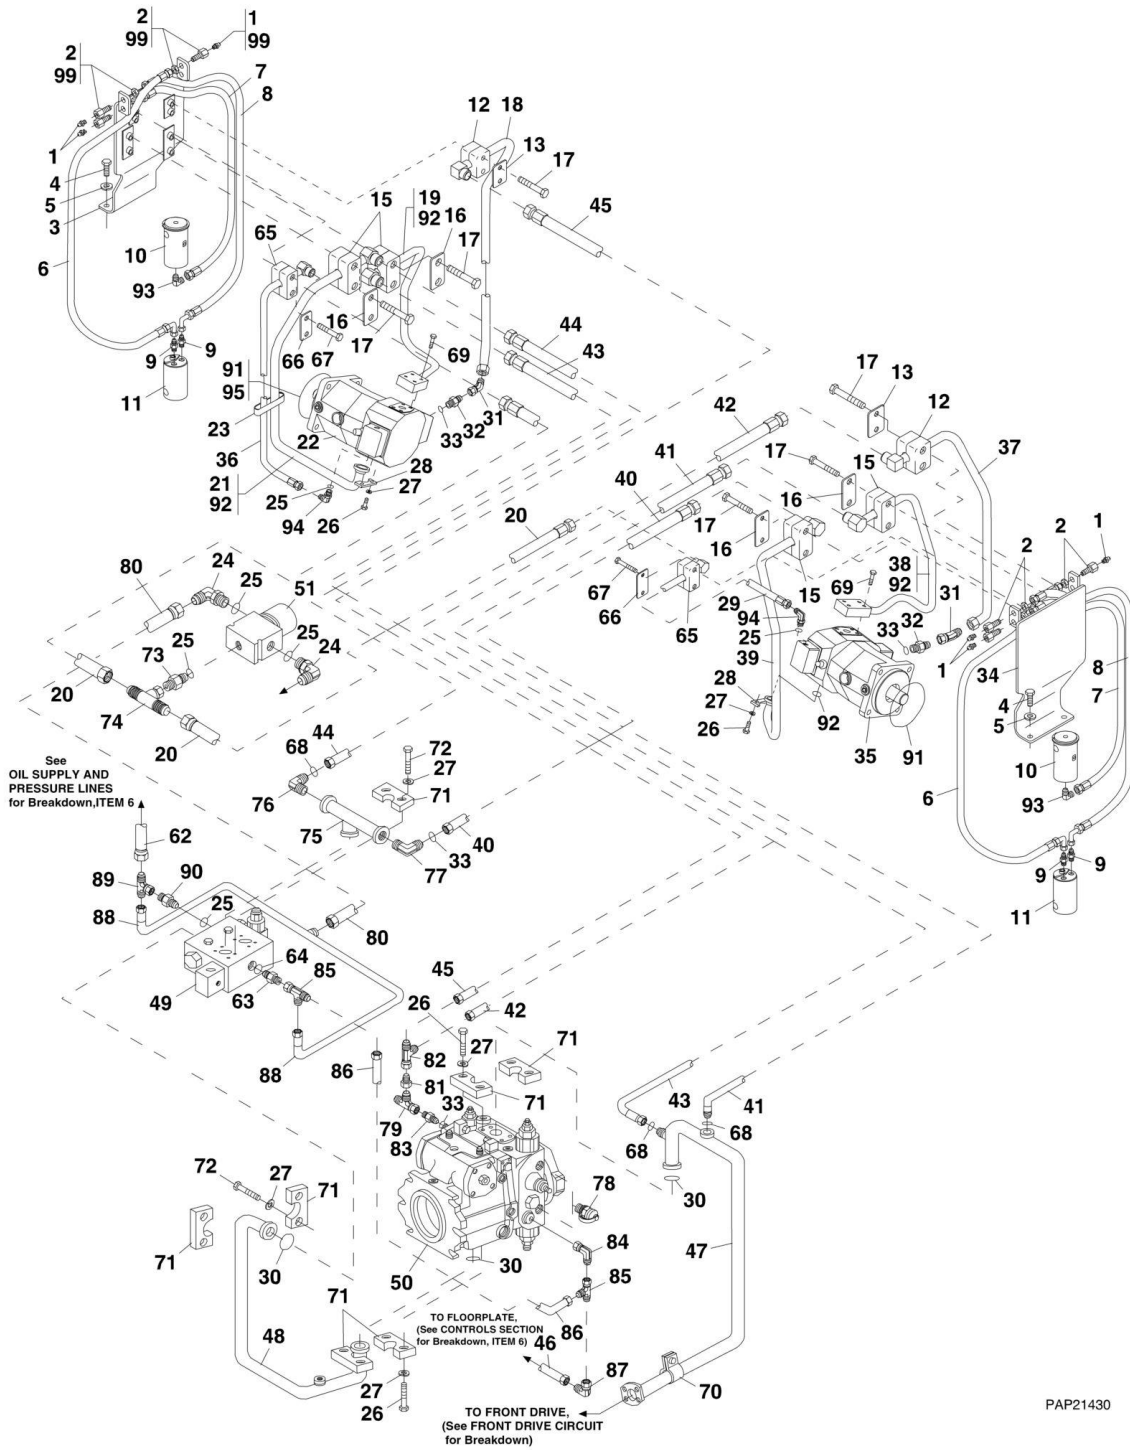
2
99
1
99
2
99
7
8
1
4
5
3
10
6
93
9
9
11
12
18
13
17
45
15
19
92
16
17
65
16
67
17
66
44
43
69
91
95
23
36
22
33
32
31
28
27
21
92
25
94
26
17
13
12
37
42
41
17
15
16
40
17
16
20
80
24
25
51
25
24
73
20
74
20
67
66
65
15
69
38
92
31
32
33
29
94
25
39
28
27
26
92
35
91
2
1
2
1
34
8
7
4
5
10
6
93
9
9
11
See
OIL SUPPLY AND
PRESSURE LINES
for Breakdown,ITEM 6
62
89
90
88
25
49
63
64
85
88
80
68
44
72
27
71
76
75
33
77
40
45
42
26
27
71
82
86
81
33
79
83
71
43
41
68
68
30
78
72
27
71
71
30
50
30
84
85
86
47
71
48
27
26
TO FLOORPLATE,
(See CONTROLS SECTION
for Breakdown, ITEM 6)
46
87
70
TO FRONT DRIVE,
(See FRONT DRIVE CIRCUIT
for Breakdown)
PAP21430